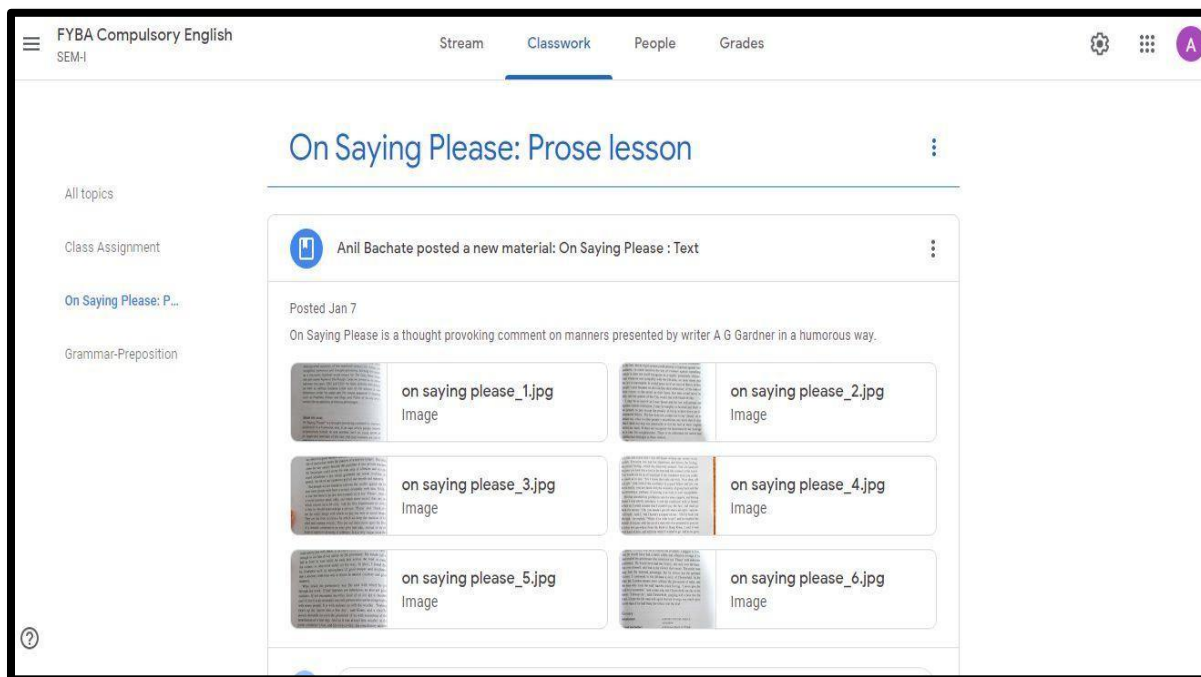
FYBA Compulsory English
SEM-I

Stream Classwork People Grades

A

On Saying Please: Prose lesson

All topics

Class Assignment

On Saying Please: P...

Grammar-Preposition

Anil Bachate posted a new material: On Saying Please : Text

Posted Jan 7

On Saying Please is a thought provoking comment on manners presented by writer A G Gardner in a humorous way.

on saying please_1.jpg
Image

on saying please_2.jpg
Image

on saying please_3.jpg
Image

on saying please_4.jpg
Image

on saying please_5.jpg
Image

on saying please_6.jpg
Image